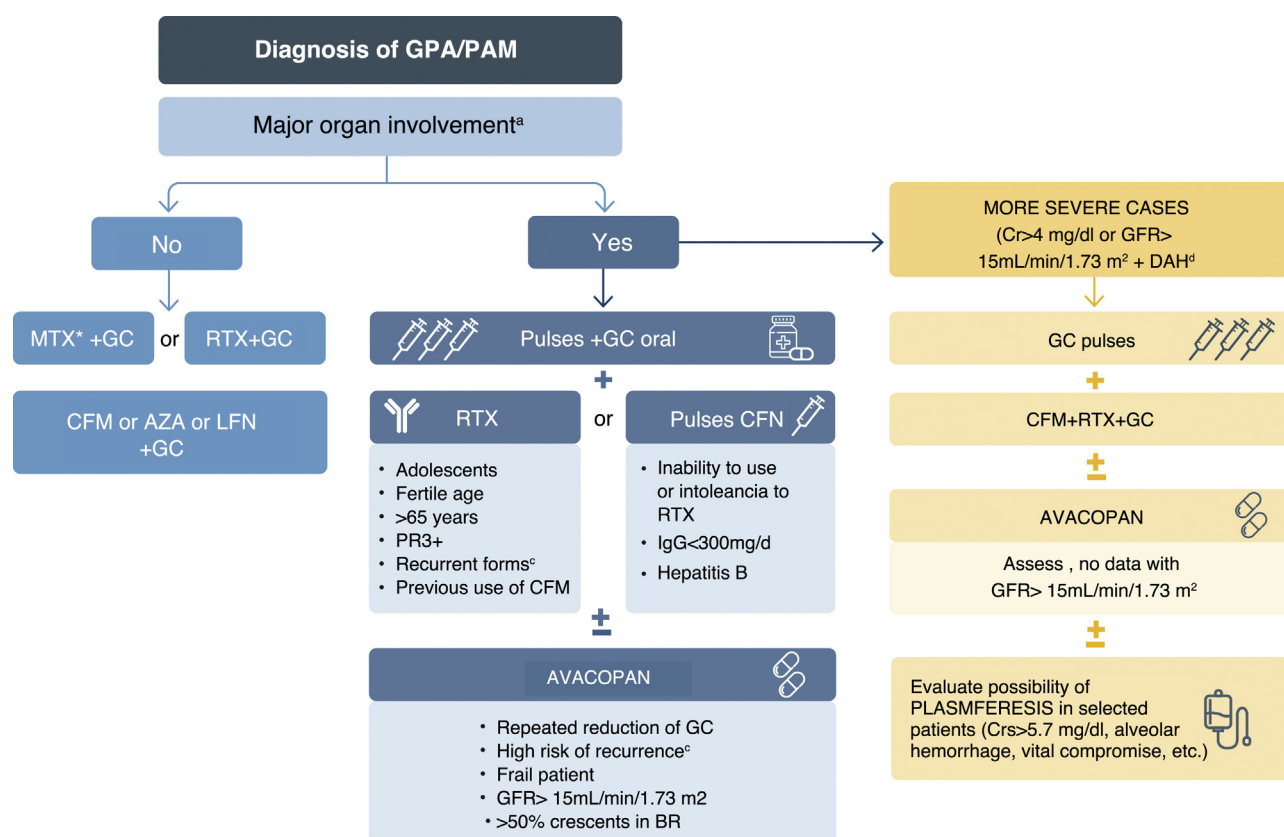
Diagnosis of GPA/PAM

Major organ involvement$^{a}$

No

Yes

MORE SEVERE CASES (Cr>4 mg/dl or GFR> 15mL/min/1.73 m$^{2}$ + DAH$^{d}$

MTX* +GC

or

RTX+GC

CFM or AZA or LFN +GC

Pulses +GC oral

+

RTX

or

Pulses CFN

• Adolescents
• Fertile age
• >65 years
• PR3+
• Recurrent forms$^{c}$
• Previous use of CFM

• Inability to use or intoleancia to RTX
• IgG<300mg/d
• Hepatitis B

±

AVACOPAN

• Repeated reduction of GC
• High risk of recurrence$^{c}$
• Frail patient
• GFR> 15mL/min/1.73 m2
• >50% crescents in BR

GC pulses

+

CFM+RTX+GC

±

AVACOPAN

Assess , no data with GFR> 15mL/min/1.73 m$^{2}$

±

Evaluate possibility of PLASMFERESIS in selected patients (Crs>5.7 mg/dl, alveolar hemorrhage, vital compromise, etc.)